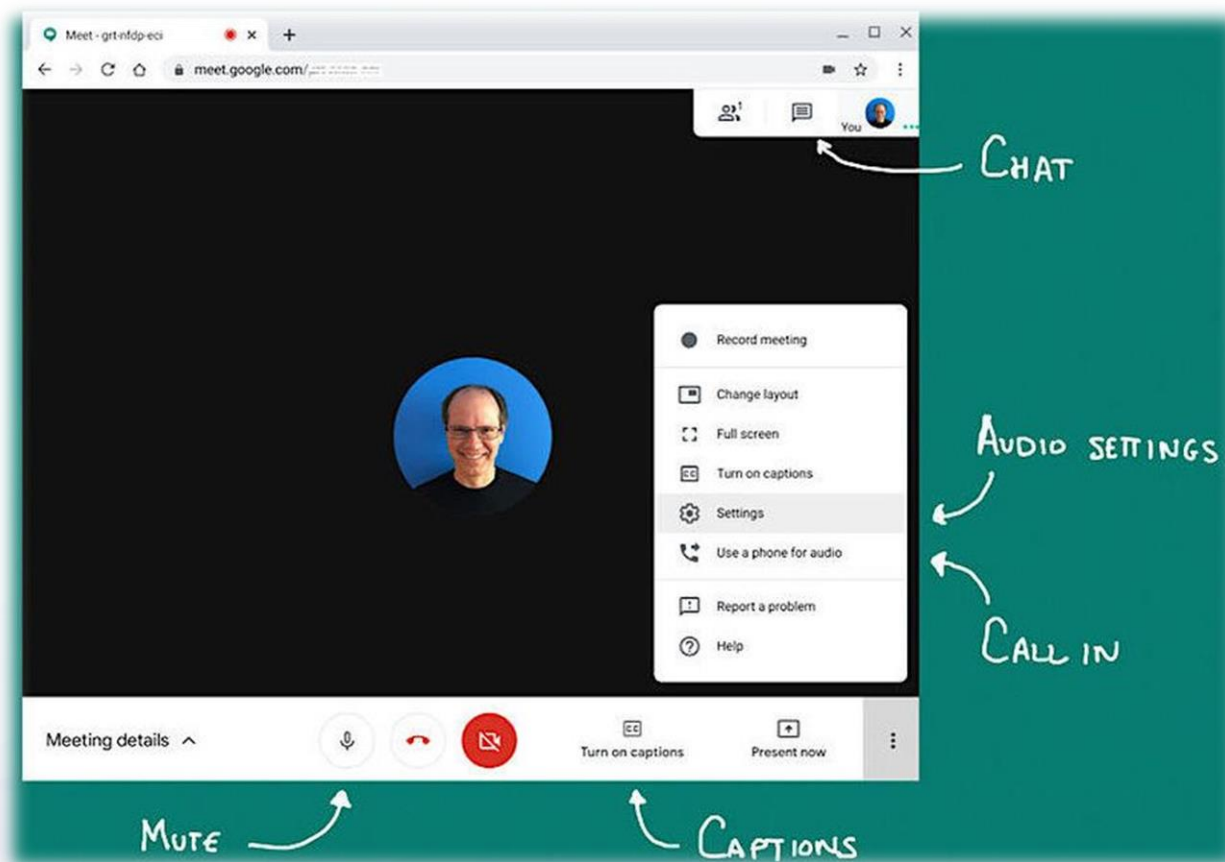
Meet - grt-nfdp-eci

meet.google.com/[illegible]

1

You

CHAT

Record meeting

Change layout

Full screen

Turn on captions

Settings

Use a phone for audio

Report a problem

Help

AUDIO SETTINGS

CALL IN

Meeting details

CC
Turn on captions

Present now

MUTE

CAPTIONS